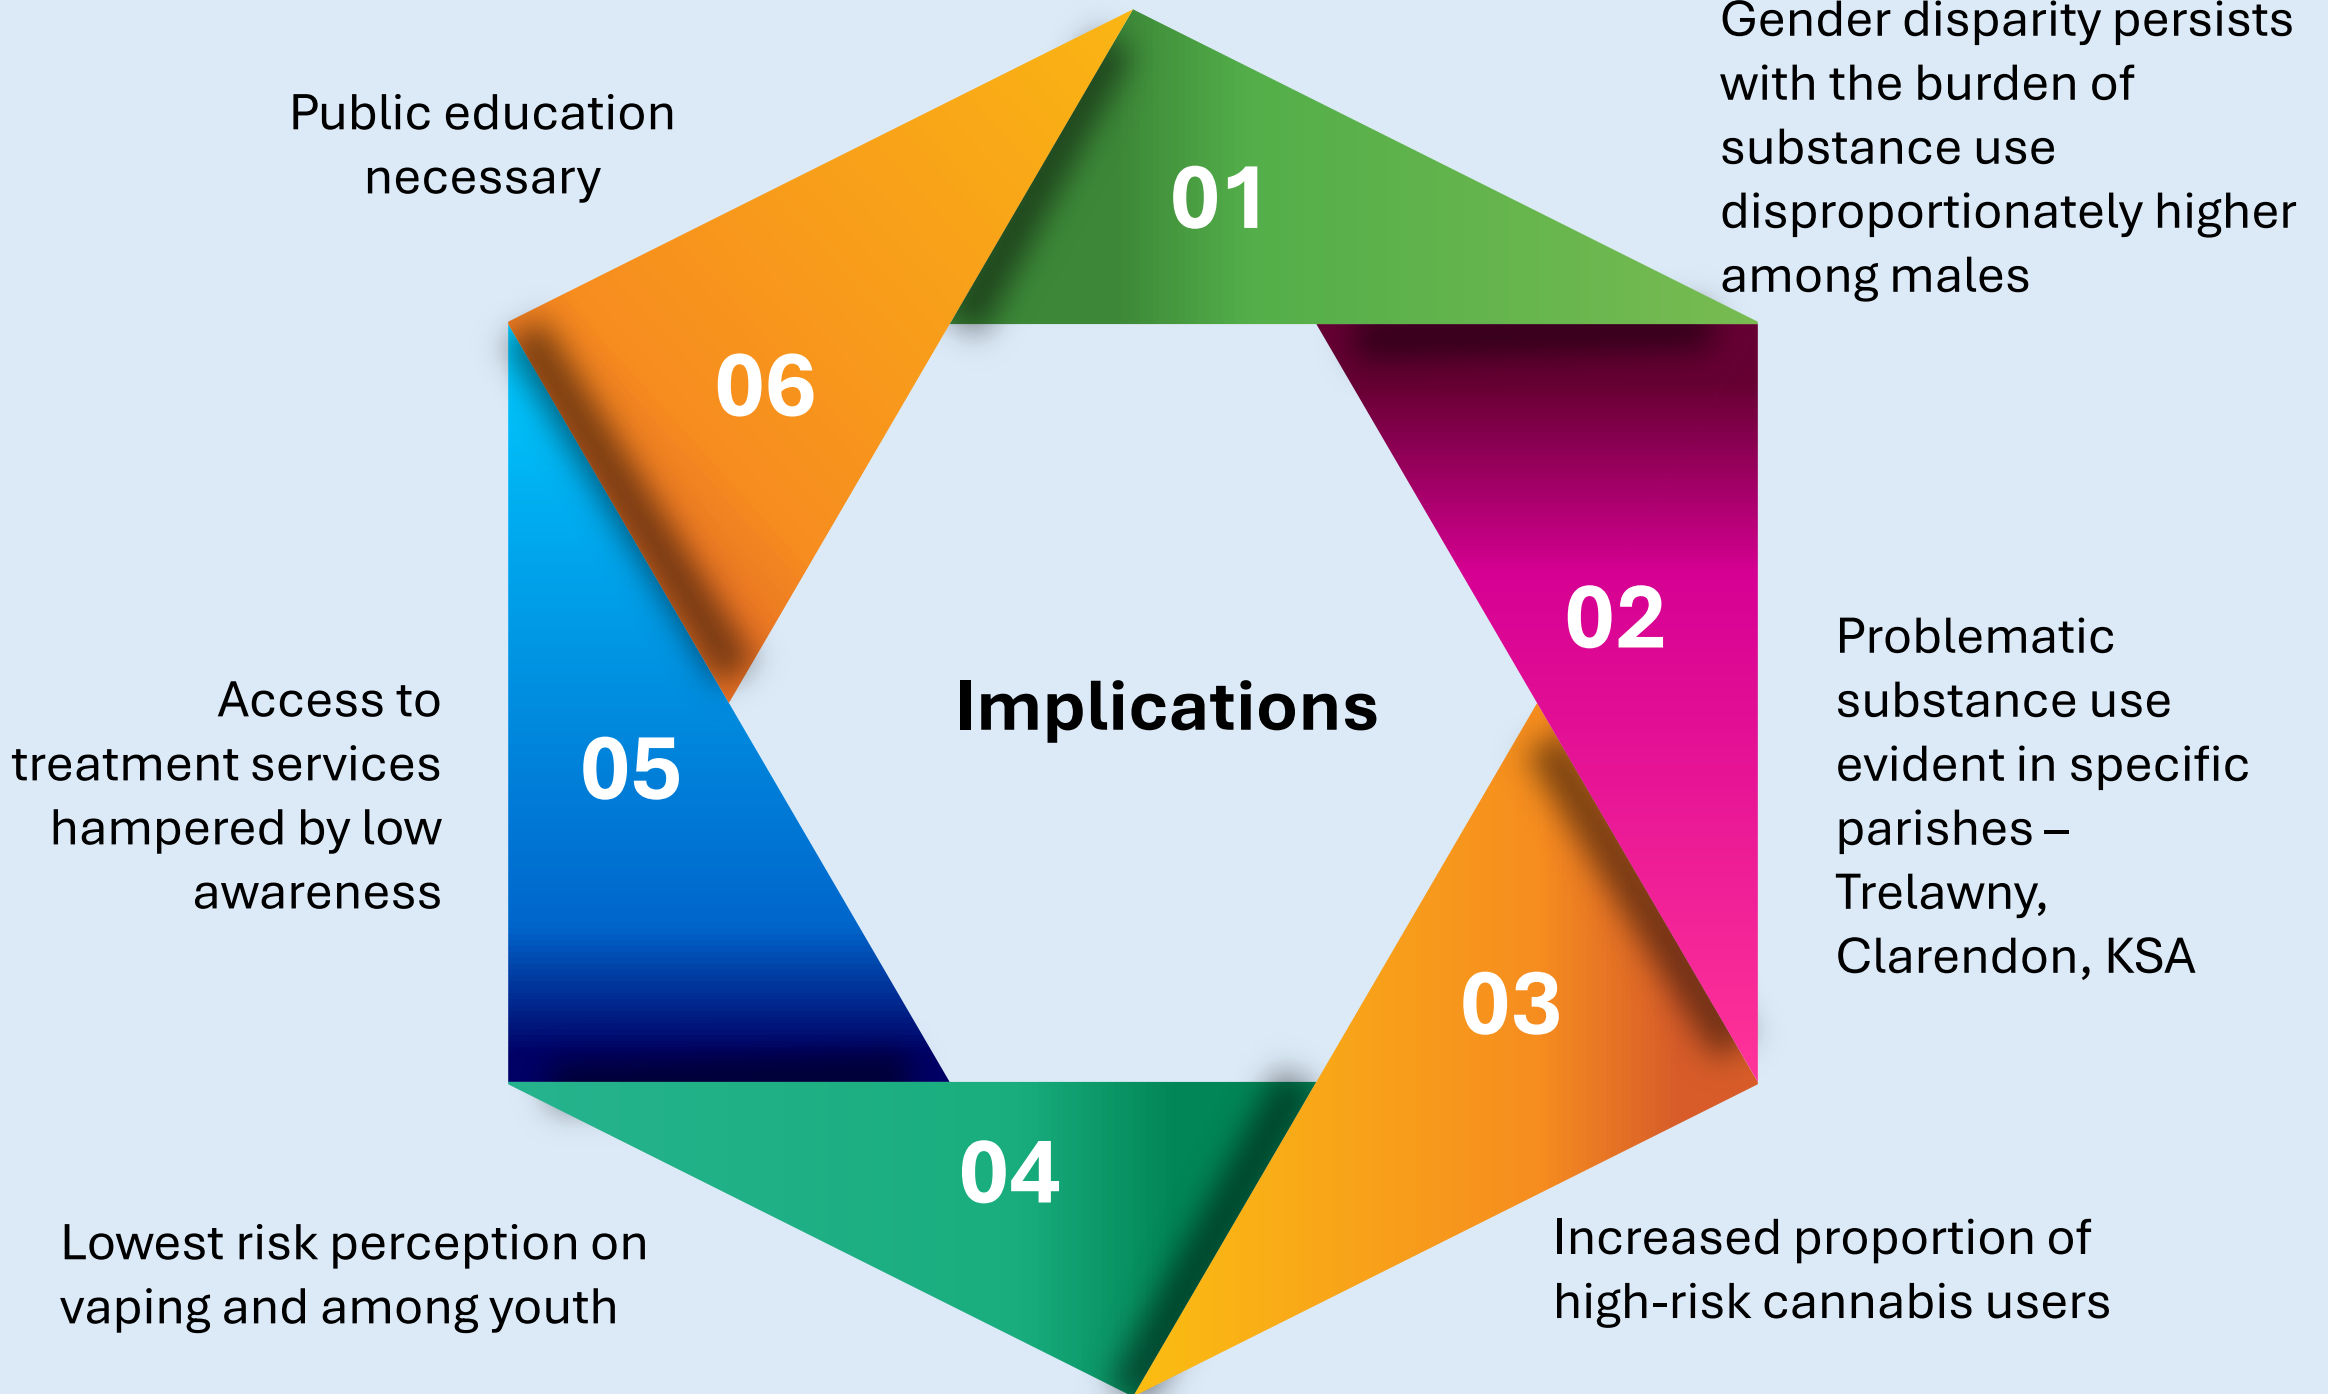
Implications

01
Gender disparity persists with the burden of substance use disproportionately higher among males

02
Problematic substance use evident in specific parishes – Trelawny, Clarendon, KSA

03
Increased proportion of high-risk cannabis users

04
Lowest risk perception on vaping and among youth

05
Access to treatment services hampered by low awareness

06
Public education necessary